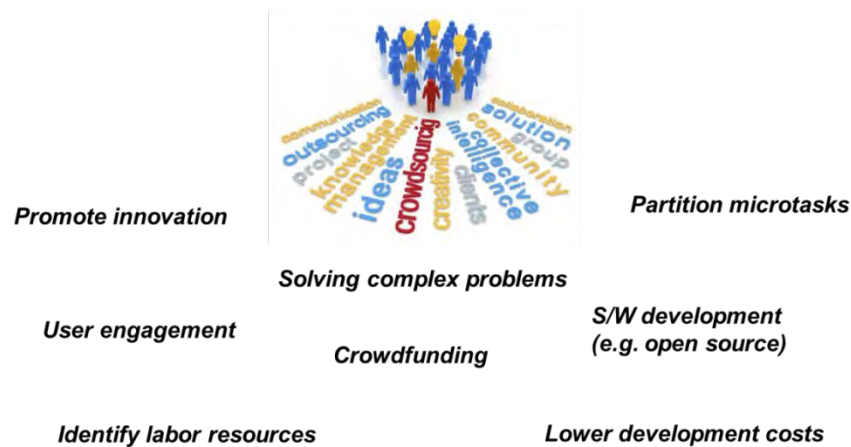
communication
outsourcing
project
knowledge
management
ideas
crowdsourcing
creativity
clients
intelligence
collective
community
collaboration
solution
group

Promote innovation

Partition microtasks

Solving complex problems

User engagement

S/W development (e.g. open source)

Crowdfunding

Identify labor resources

Lower development costs